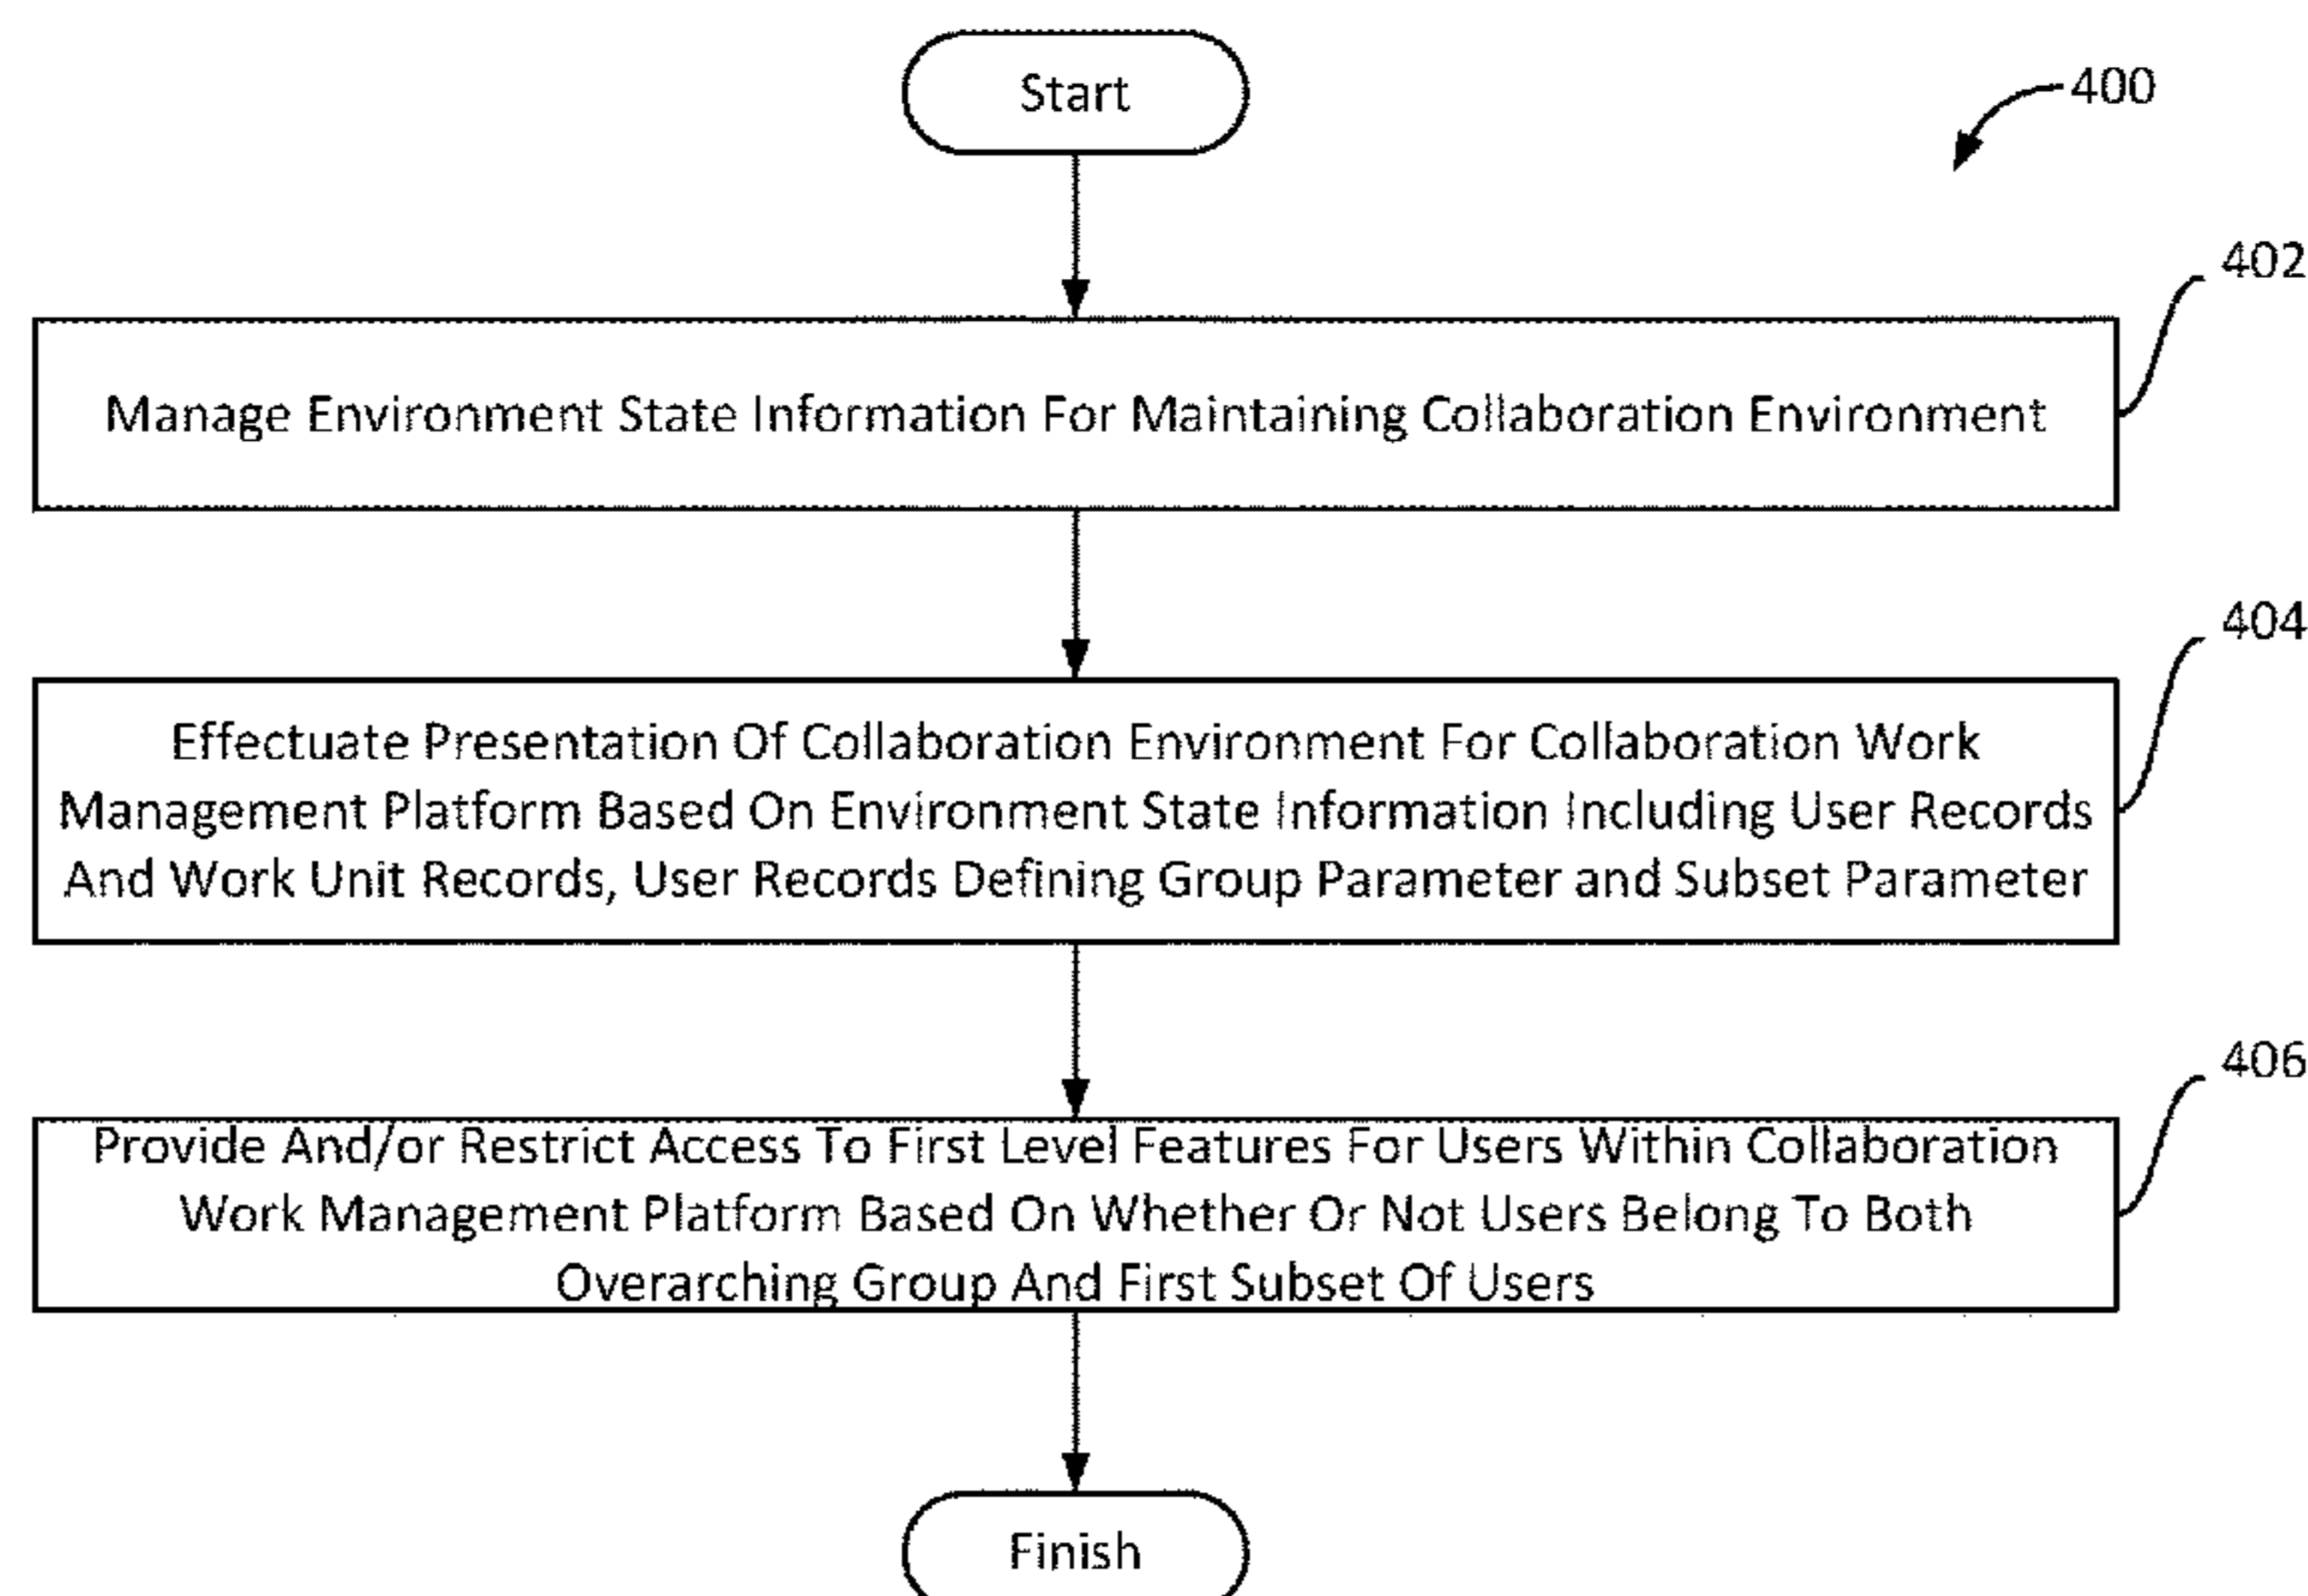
Start

400

402

Manage Environment State Information For Maintaining Collaboration Environment

404

Effectuate Presentation Of Collaboration Environment For Collaboration Work Management Platform Based On Environment State Information Including User Records And Work Unit Records, User Records Defining Group Parameter and Subset Parameter

406

Provide And/or Restrict Access To First Level Features For Users Within Collaboration Work Management Platform Based On Whether Or Not Users Belong To Both Overarching Group And First Subset Of Users

Finish